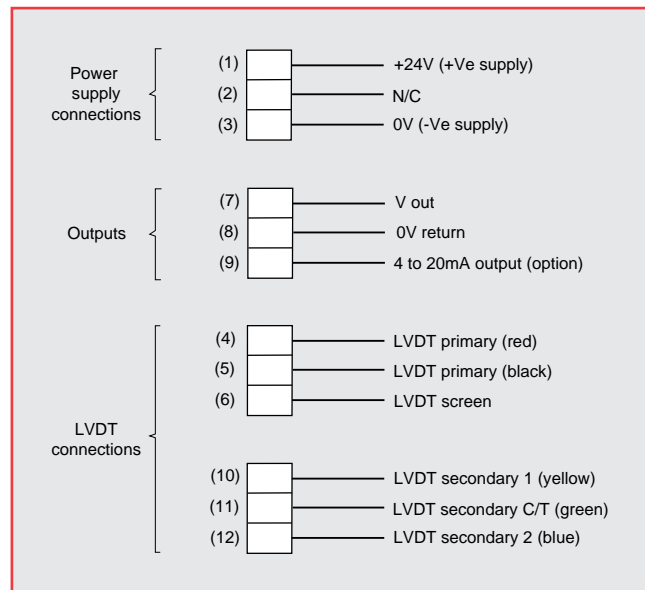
Power supply connections

(1) +24V (+Ve supply)
(2) N/C
(3) 0V (-Ve supply)

Outputs

(7) V out
(8) 0V return
(9) 4 to 20mA output (option)

LVDT connections

(4) LVDT primary (red)
(5) LVDT primary (black)
(6) LVDT screen

(10) LVDT secondary 1 (yellow)
(11) LVDT secondary C/T (green)
(12) LVDT secondary 2 (blue)